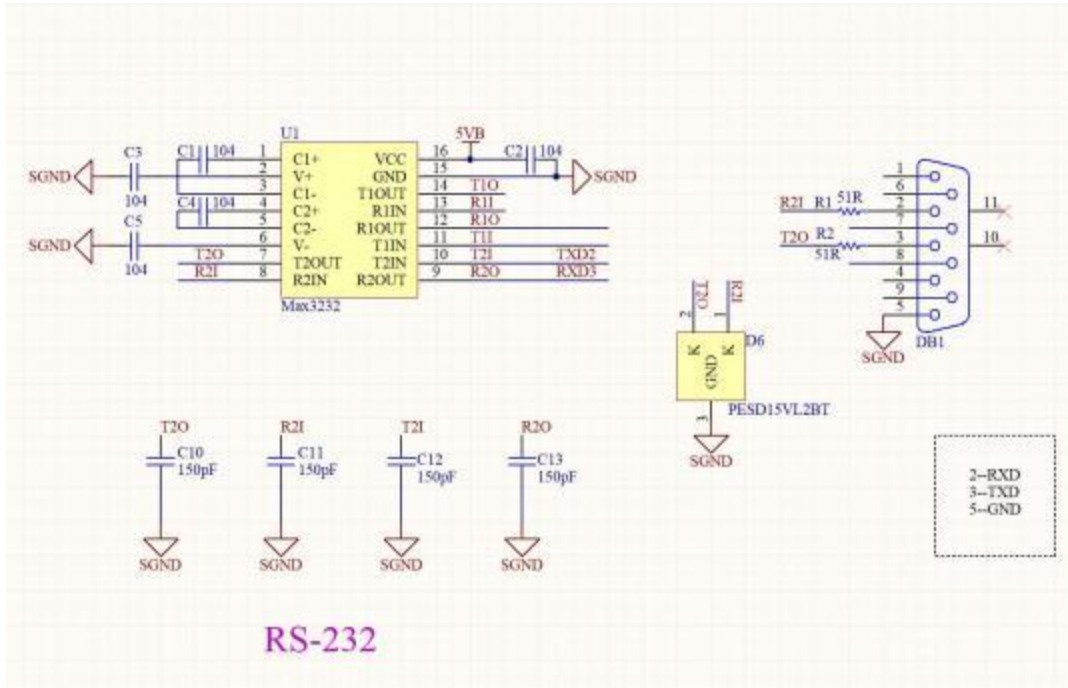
U1
5VB
SGND
C3
C1 104
1 C1+
VCC 16
C2 104
SGND
2 V+
GND 15
104
3 C1-
T1OUT 14 T1O
C4 104
4 C2+
R1IN 13 R1I
C5
5 C2-
R1OUT 12 R1O
SGND
6 V-
T1IN 11 T1I
104
T2O 7 T2OUT
T2IN 10 T2I TXD2
R2I 8 R2IN
R2OUT 9 R2O RXD3
Max3232

1
6
R2I R1 51R 2
7
T2O R2 3
51R 8
4
9
5
11
10
SGND
DB1

T2O R2I
2 1
K K
GND
D6
3
PESD15VL2BT
SGND

T2O
C10
150pF
SGND
R2I
C11
150pF
SGND
T2I
C12
150pF
SGND
R2O
C13
150pF
SGND

2--RXD
3--TXD
5--GND

RS-232